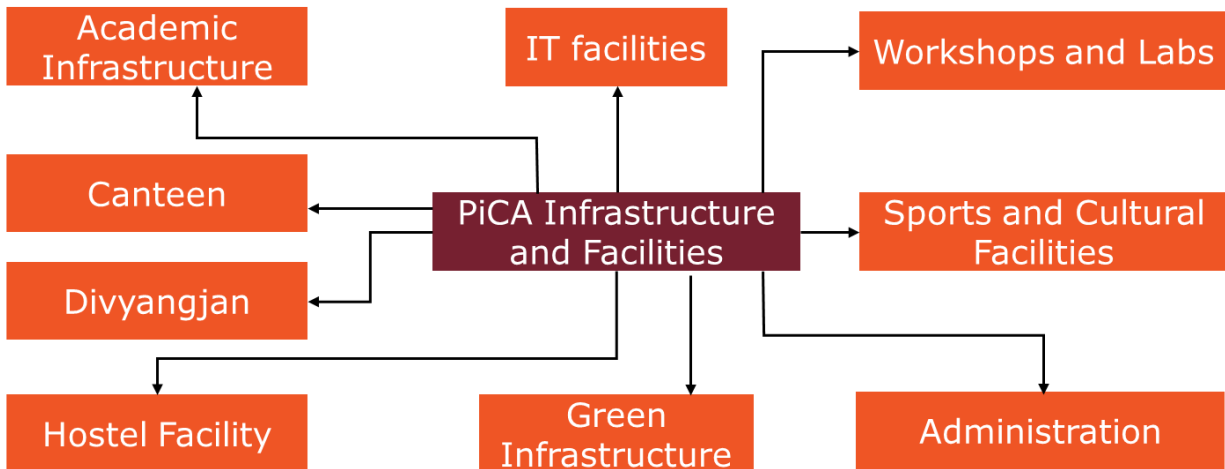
Academic Infrastructure

IT facilities

Workshops and Labs

Canteen

PiCA Infrastructure and Facilities

Sports and Cultural Facilities

Divyangjan

Hostel Facility

Green Infrastructure

Administration